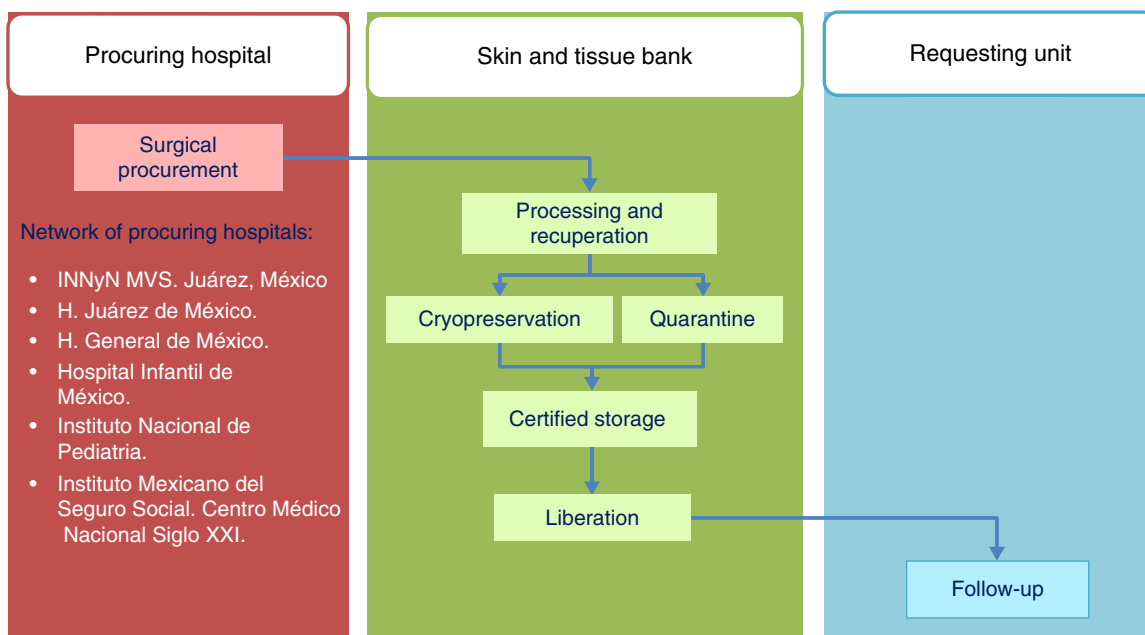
Procuring hospital

Surgical procurement

Network of procuring hospitals:

- INNyN MVS. Juárez, México
- H. Juárez de México.
- H. General de México.
- Hospital Infantil de México.
- Instituto Nacional de Pediatria.
- Instituto Mexicano del Seguro Social. Centro Médico Nacional Siglo XXI.

Skin and tissue bank

Processing and recuperation

Cryopreservation

Quarantine

Certified storage

Liberation

Requesting unit

Follow-up